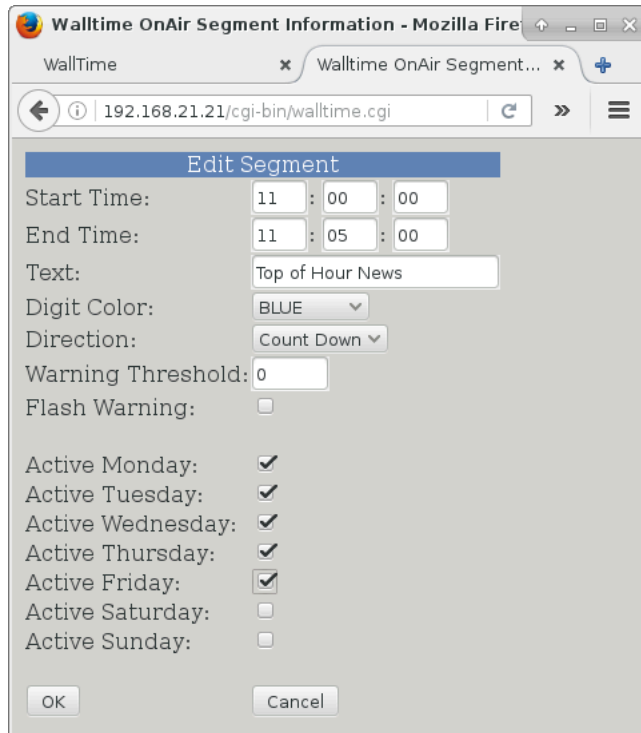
Walltime OnAir Segment Information - Mozilla Fire

WallTime ×

Walltime OnAir Segment... ×

192.168.21.21/cgi-bin/walltime.cgi

Edit Segment

Start Time: 11 : 00 : 00

End Time: 11 : 05 : 00

Text: Top of Hour News

Digit Color: BLUE

Direction: Count Down

Warning Threshold: 0

Flash Warning:

Active Monday:

Active Tuesday:

Active Wednesday:

Active Thursday:

Active Friday:

Active Saturday:

Active Sunday:

OK

Cancel